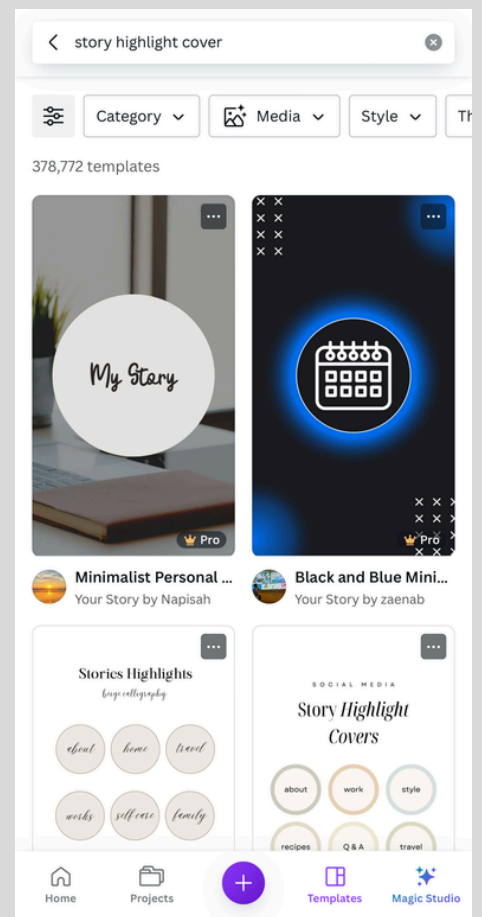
story highlight cover

Category Media Style Th

378,772 templates

My Story

Pro

Pro

Minimalist Personal ...
Your Story by Napisah

Black and Blue Mini...
Your Story by zaenab

Stories Highlights
beige calligraphy

about home travel
works self care family

SOCIAL MEDIA
Story Highlight
Covers

about work style
recipes Q & A travel

Home Projects + Templates Magic Studio